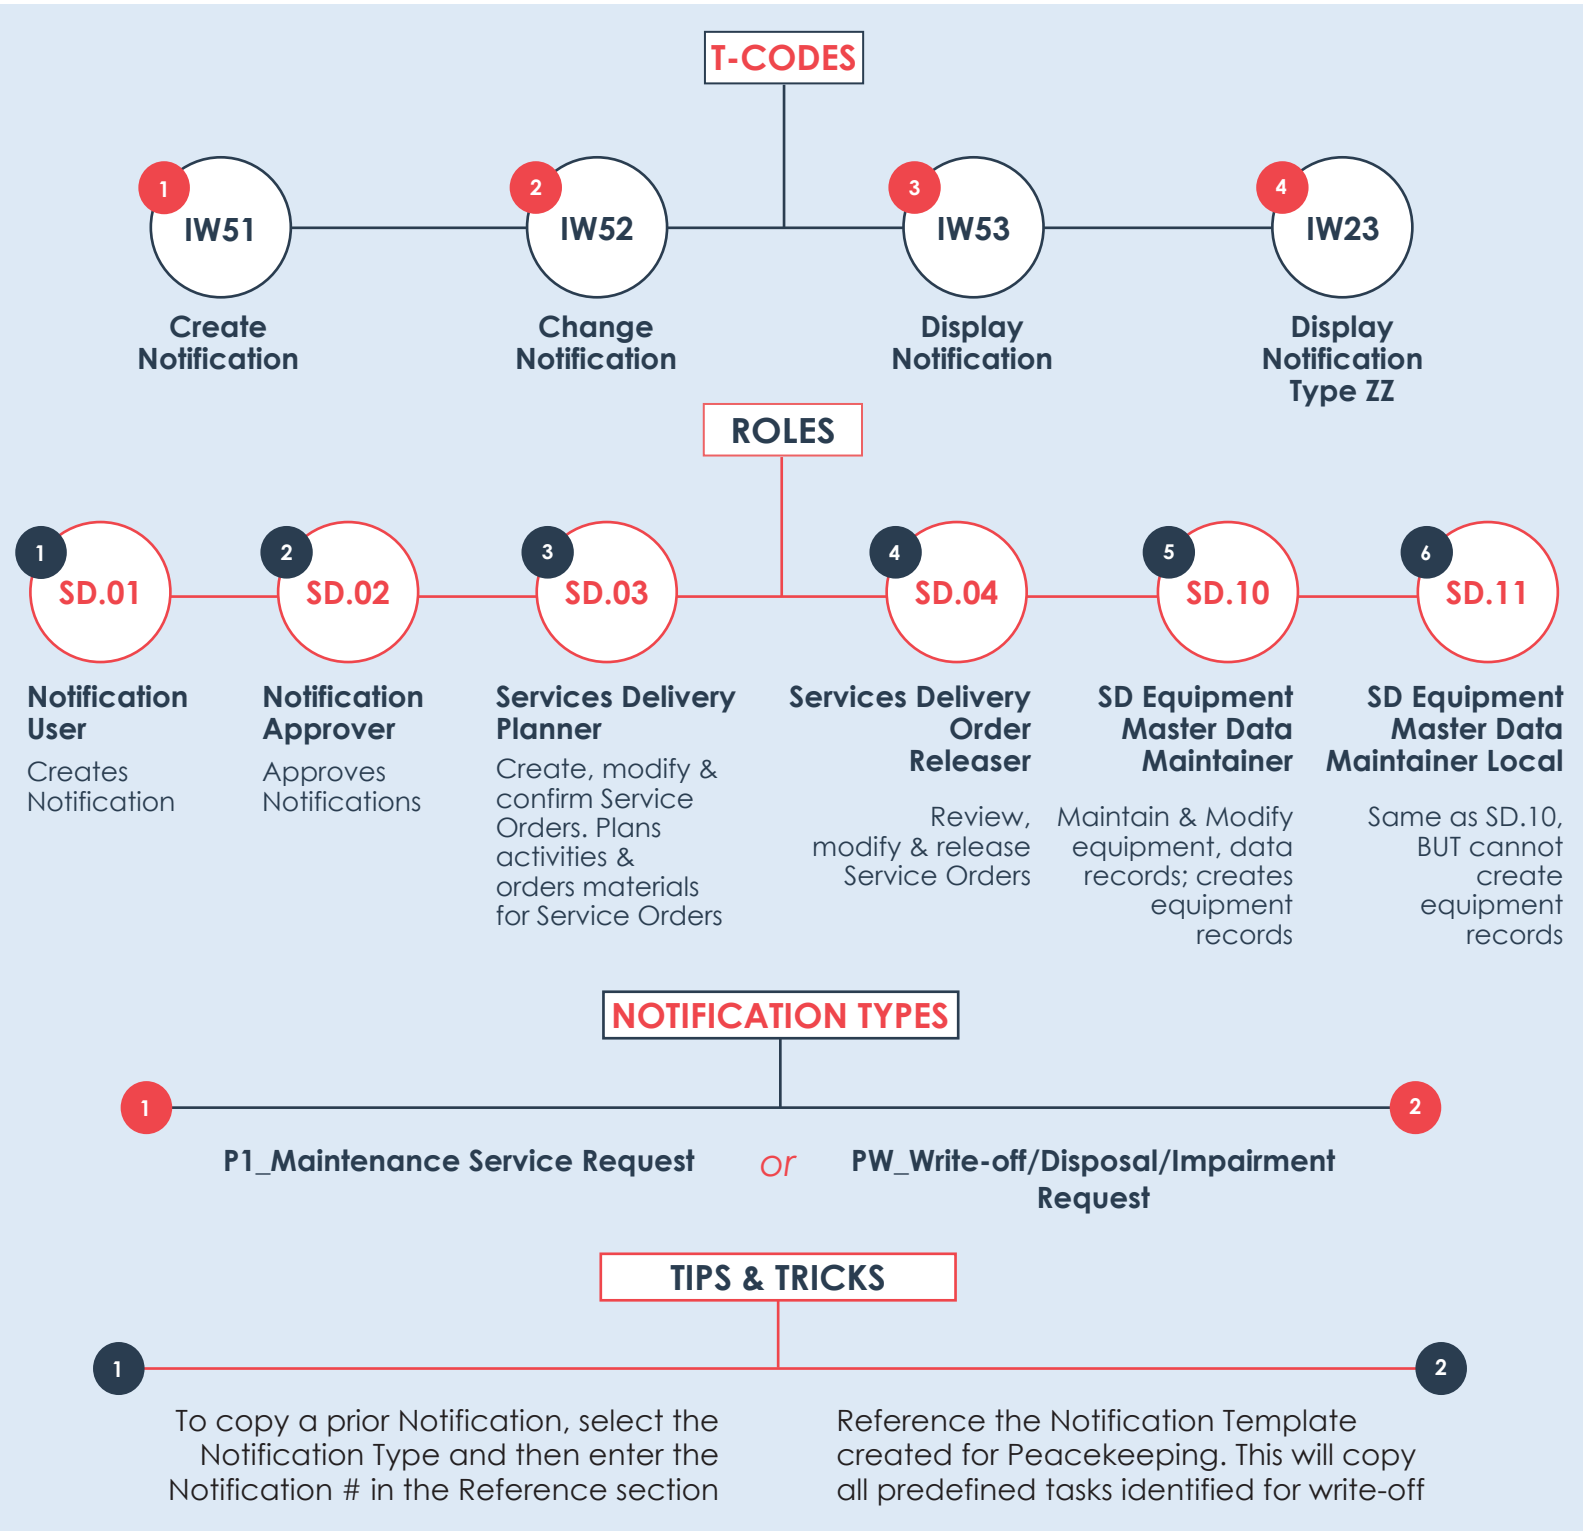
T-CODES

1 IW51 Create Notification

2 IW52 Change Notification

3 IW53 Display Notification

4 IW23 Display Notification Type ZZ

ROLES

1 SD.01 Notification User
Creates Notification

2 SD.02 Notification Approver
Approves Notifications

3 SD.03 Services Delivery Planner
Create, modify & confirm Service Orders. Plans activities & orders materials for Service Orders

4 SD.04 Services Delivery Order Releaser
Review, modify & release Service Orders

5 SD.10 SD Equipment Master Data Maintainer
Maintain & Modify equipment, data records; creates equipment records

6 SD.11 SD Equipment Master Data Maintainer Local
Same as SD.10, BUT cannot create equipment records

NOTIFICATION TYPES

1 P1_Maintenance Service Request

or

2 PW_Write-off/Disposal/Impairment Request

TIPS & TRICKS

1 To copy a prior Notification, select the Notification Type and then enter the Notification # in the Reference section

2 Reference the Notification Template created for Peacekeeping. This will copy all predefined tasks identified for write-off